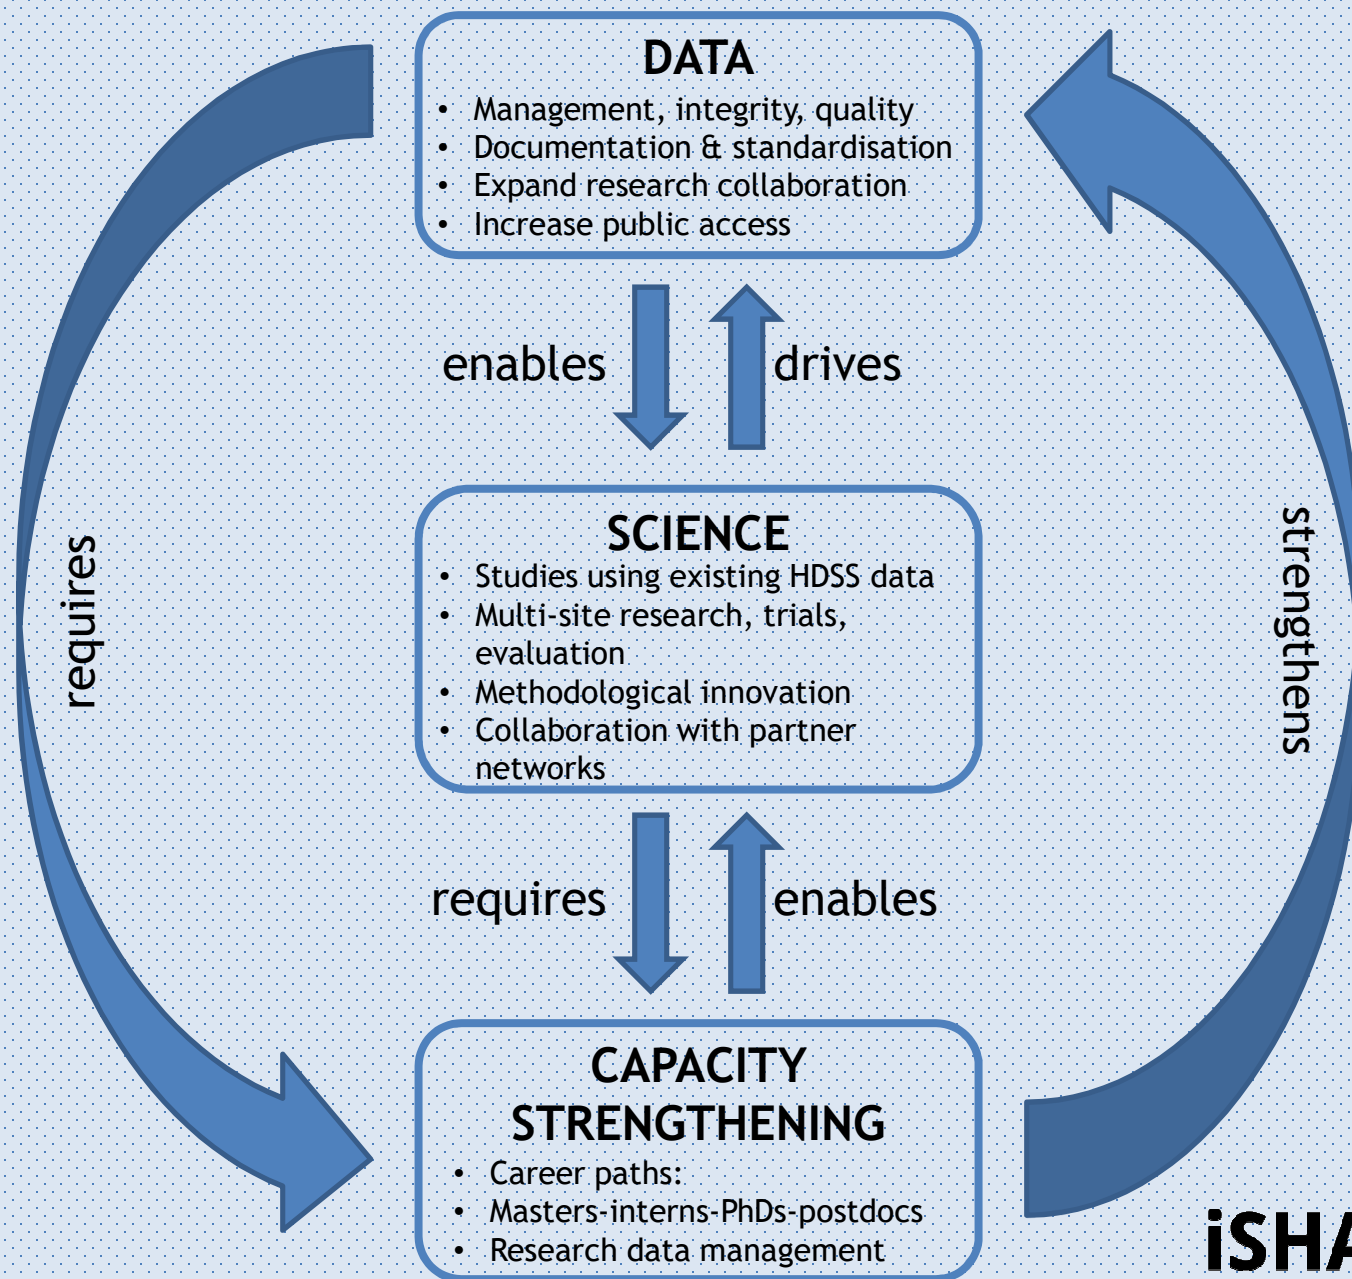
DATA

- Management, integrity, quality
- Documentation & standardisation
- Expand research collaboration
- Increase public access

enables

drives

SCIENCE

- Studies using existing HDSS data
- Multi-site research, trials, evaluation
- Methodological innovation
- Collaboration with partner networks

requires

enables

CAPACITY STRENGTHENING

- Career paths:
- Masters-interns-PhDs-postdocs
- Research data management

requires

strengthens

iSHA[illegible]